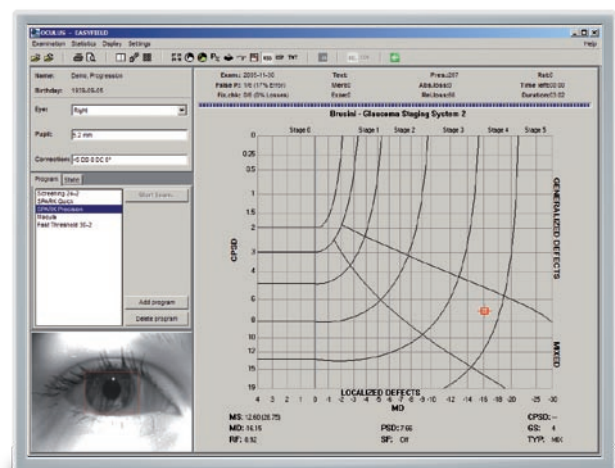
OCULUS - EASYFIELD

Examination Statistics Display Settings

Help

Name: Demo, Progression

Birthday: 1978-05-05

Eye: Right

Pupil: 5.2 mm

Correction: +0.00 0.00 0°

Program State

Screening 24-2
SPARK Quick
SPARK Precision
Macula
Fast Threshold 30-2

Start Exam...

Add program

Delete program

Exam: 2005-11-30
False P: 1/6 (17% Error)
Fix.chk: 0/6 (0% Losses)

Test:
Meth0
Exam0

Pres:287
Abs.loss0
Rel.loss0

Rat0
Time left00:00
Duration03:02

Brusini - Glaucoma Staging System 2

Stage 0 Stage 1 Stage 2 Stage 3 Stage 4 Stage 5

0
0.25
0.5
1
1.5
2
3
4
6
8
10
12
15
19

CPSD

GENERALIZED DEFECTS

MIXED

LOCALIZED DEFECTS

4 3 2 1 0 -1 -2 -3 -4 -5 -6 -8 -10 -12 -14 -16 -18 -20 -25 -30

MD

MS: 12.60 (26.75)
MD: 14.15
RF: 0.92

PSD: 7.66
SF: Off

CPSD: --
GS: 4
TYP: MIX